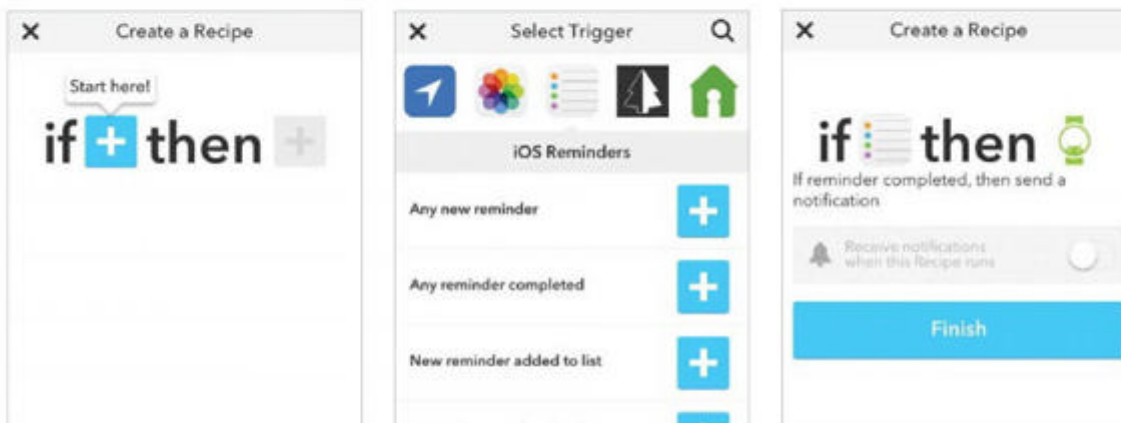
✕ Create a Recipe

Start here!

if + then +

✕ Select Trigger

iOS Reminders

Any new reminder +

Any reminder completed +

New reminder added to list +

✕ Create a Recipe

if then

If reminder completed, then send a notification

Receive notifications when this Recipe runs

Finish